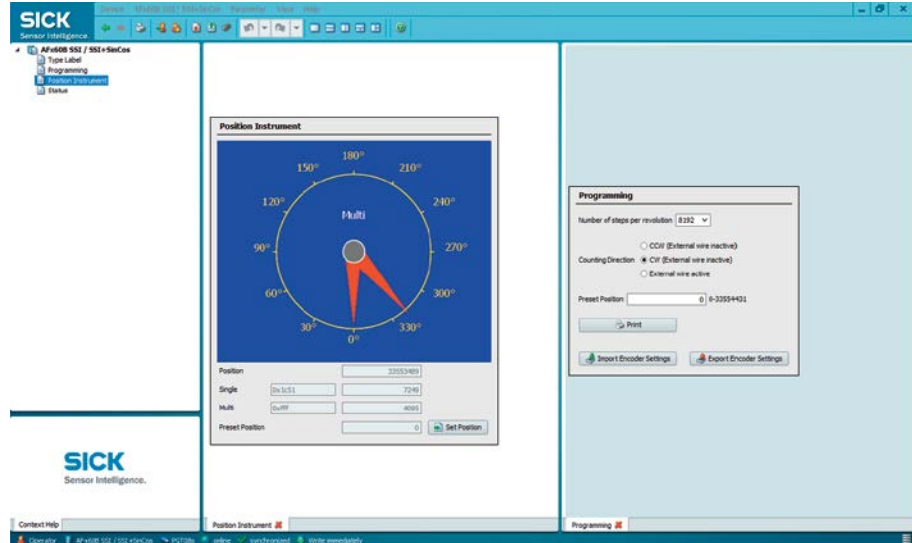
SICK
Sensor Intelligence.

Device Modify SSI SSI+SinCos Parameter View Help

AFx60B SSI / SSI+SinCos
Type Label
Programming
Position Instrument
Status

Position Instrument

180°
150°
210°
120°
240°
Multi
90°
270°
60°
300°
30°
330°
0°

Position 33553489
Single 0x1C51 7249
Multi 0xFFF 4095
Preset Position 0 Set Position

Programming

Number of steps per revolution 8192

CCW (External wire inactive)
Counting Direction CW (External wire inactive)
External wire active

Preset Position 0 0-33554431

Print

Import Encoder Settings
Export Encoder Settings

SICK
Sensor Intelligence.

Context Help
Position Instrument
Programming

Operator AFx60B SSI / SSI+SinCos PGT08s online synchronized Write immediately